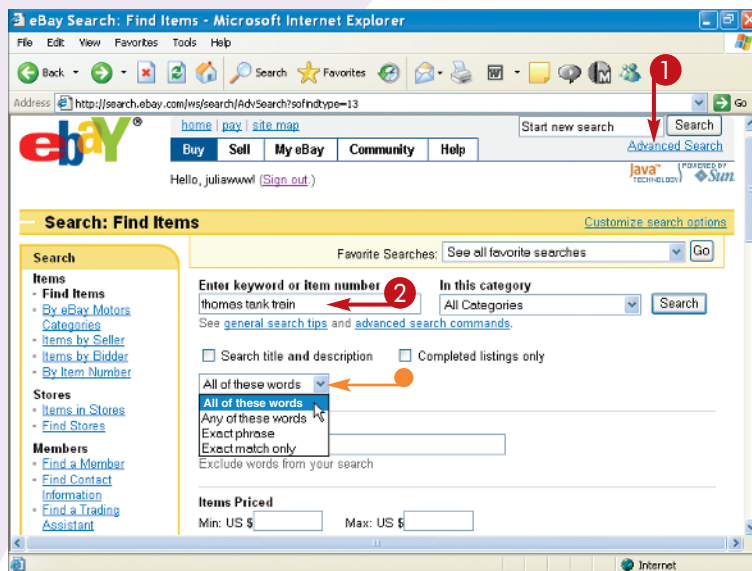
eBay Search: Find Items - Microsoft Internet Explorer

File Edit View Favorites Tools Help

Back Search Favorites

Address http://search.ebay.com/ws/search/AdvSearch?sofindtype=13 Go

1

ebY

home | pay | site map

Start new search Search

Advanced Search

Buy Sell My eBay Community Help

Hello, juliawww! (Sign out.)

Java TECHNOLOGY POWERED BY Sun

Search: Find Items

Customize search options

Search

Items
• Find Items
• By eBay Motors Categories
• Items by Seller
• Items by Bidder
• By Item Number

Stores
• Items in Stores
• Find Stores

Members
• Find a Member
• Find Contact Information
• Find a Trading Assistant

Favorite Searches: See all favorite searches Go

Enter keyword or item number

thomes tank train

2

In this category

All Categories

Search

See general search tips and advanced search commands.

Search title and description

Completed listings only

All of these words

All of these words
Any of these words
Exact phrase
Exact match only

Exclude words from your search

Items Priced

Min: US $ Max: US $

Internet